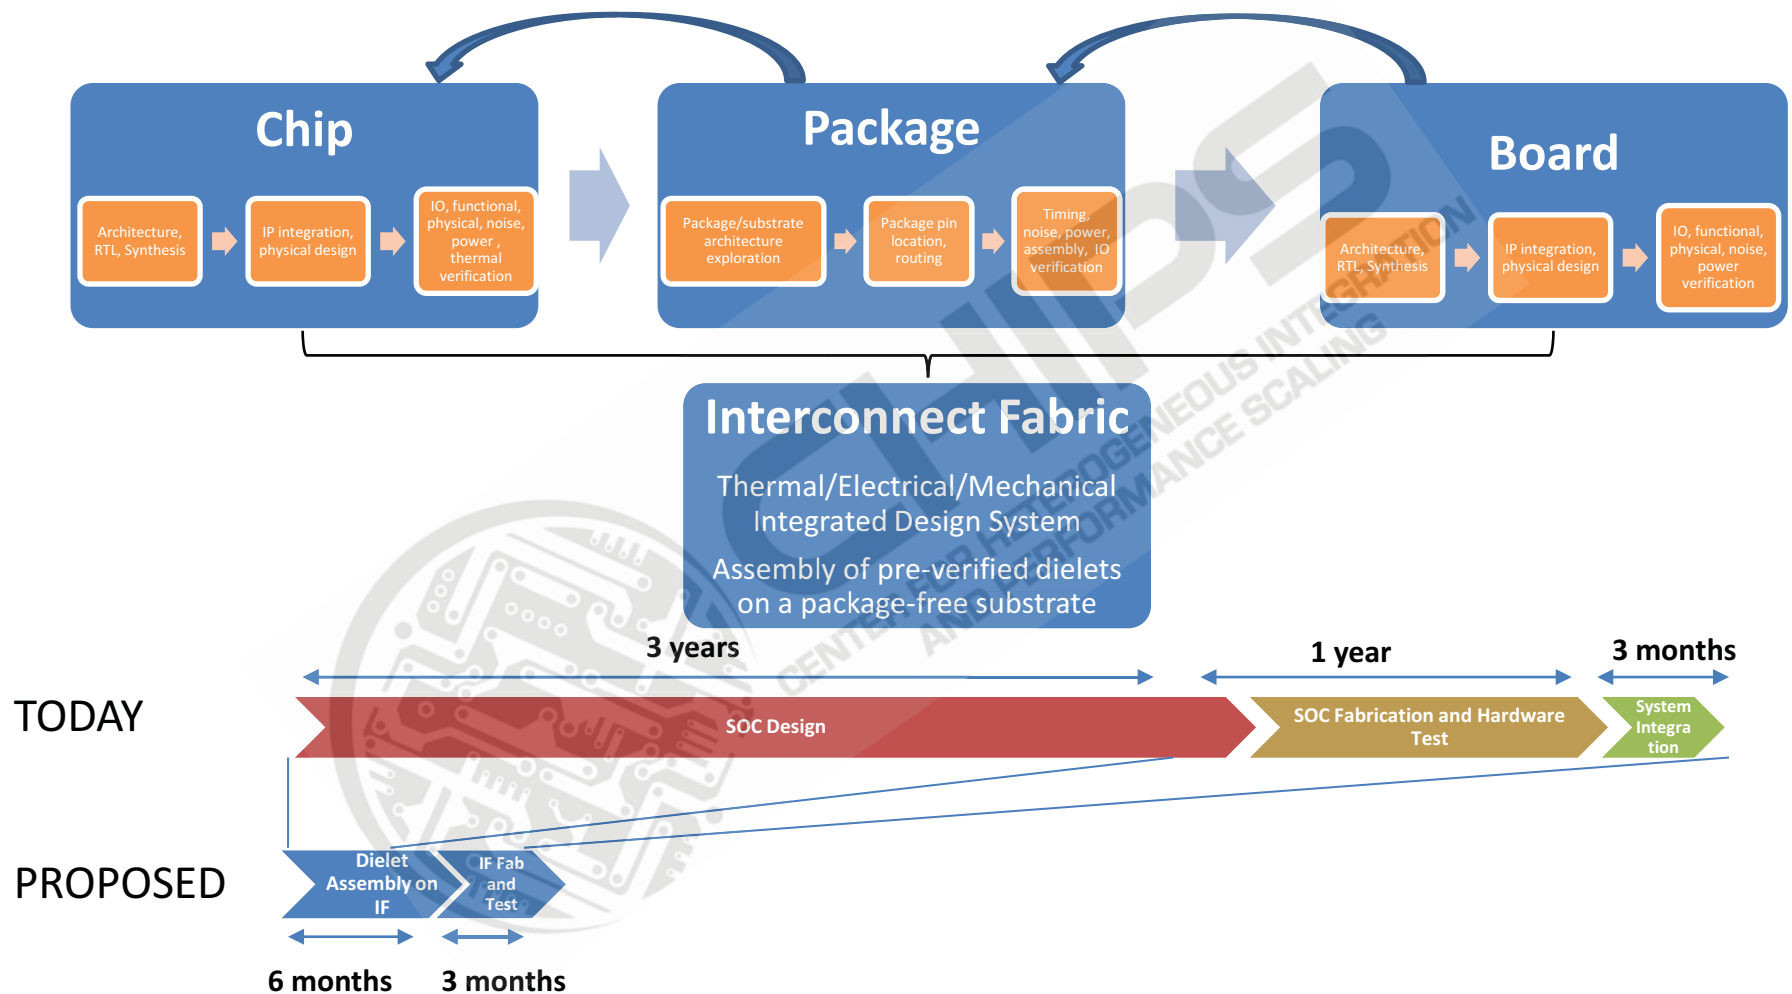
Chip

Architecture, RTL, Synthesis

IP integration, physical design

IO, functional, physical, noise, power , thermal verification

Package

Package/substrate architecture exploration

Package pin location, routing

Timing, noise, power, assembly, IO verification

Board

Architecture, RTL, Synthesis

IP integration, physical design

IO, functional, physical, noise, power verification

Interconnect Fabric

Thermal/Electrical/Mechanical Integrated Design System

Assembly of pre-verified dielets on a package-free substrate

CENTER FOR HETEROGENEOUS INTEGRATION AND PERFORMANCE SCALING

3 years

1 year

3 months

TODAY

SOC Design

SOC Fabrication and Hardware Test

System Integration

PROPOSED

Dielet Assembly on IF

IF Fab and Test

6 months

3 months